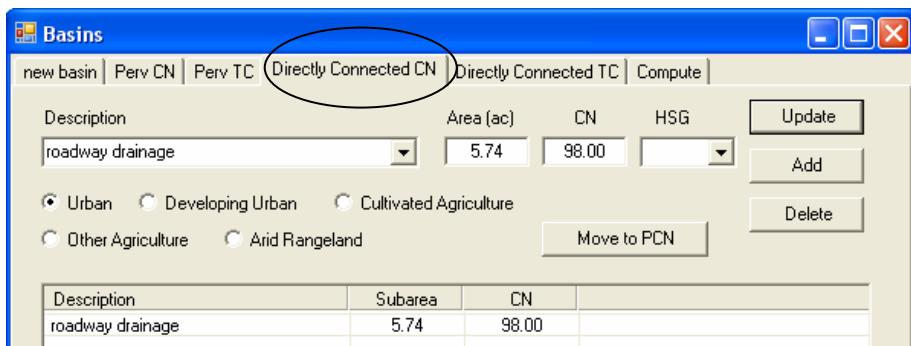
Basins

new basin | Perv CN | Perv TC | Directly Connected CN | Directly Connected TC | Compute

Description
roadway drainage

Area (ac)
5.74

CN
98.00

HSG

Update

Add

Delete

Urban
Developing Urban
Cultivated Agriculture
Other Agriculture
Arid Rangeland

Move to PCN

| Description | Subarea | CN |
|---|---|---|
| roadway drainage | 5.74 | 98.00 |